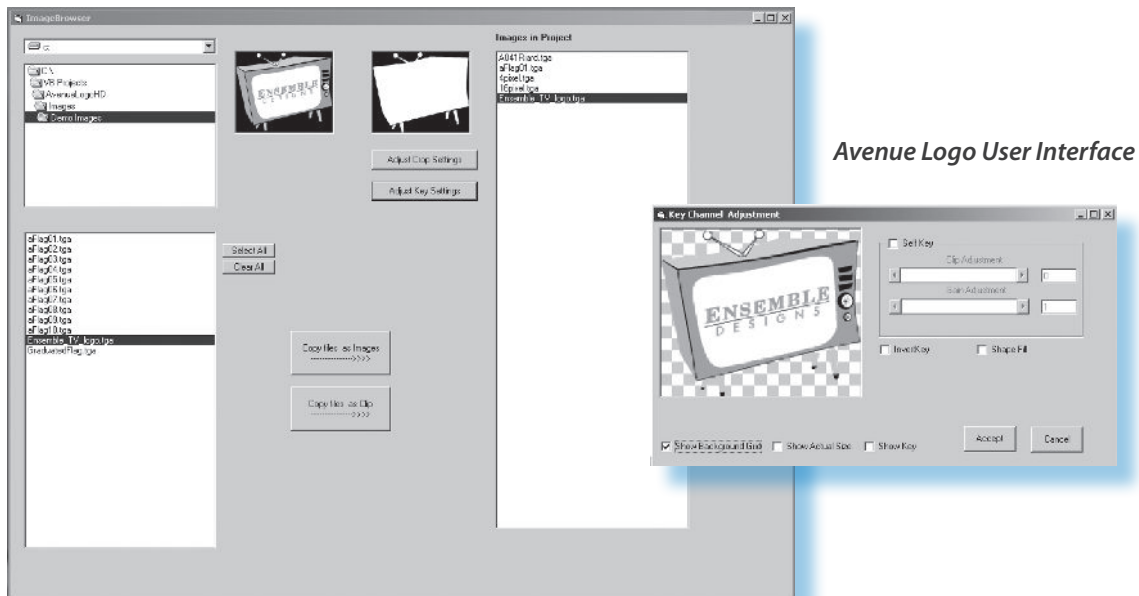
ImageBrowser

c:

C:\
VR Projects
AvenueLogoHD
Images
Demo Images

ENSEMBLE DESIGNS

Adjust Crop Settings

Adjust Key Settings

Images in Project

A841 R.and.tga
aFlag01.tga
4pixel.tga
16pixel.tga
Ensemble_TV_logo.tga

aFlag01.tga
aFlag02.tga
aFlag03.tga
aFlag04.tga
aFlag05.tga
aFlag06.tga
aFlag07.tga
aFlag08.tga
aFlag09.tga
aFlag10.tga
Ensemble_TV_logo.tga
GraduatedFlag.tga

Select All
Clear All

Copy files as Images
-------------->>>>

Copy files as Clip
-------------->>>>

Avenue Logo User Interface

Key Channel Adjustment

ENSEMBLE DESIGNS

Self Key
Clip Adjustment
0
Gain Adjustment
1

Invert Key
Shape Fill

Show Background Grid
Show Actual Size
Show Key

Accept
Cancel